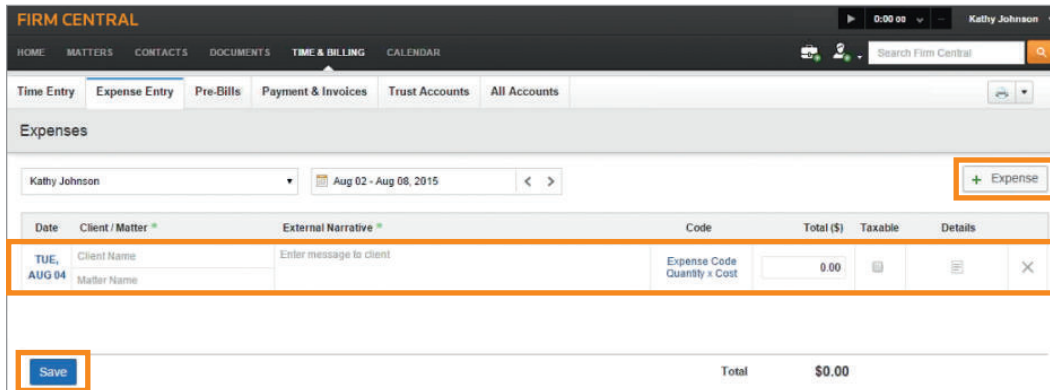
FIRM CENTRAL

0:00 00

Kathy Johnson

HOME MATTERS CONTACTS DOCUMENTS TIME & BILLING CALENDAR

Search Firm Central

Time Entry Expense Entry Pre-Bills Payment & Invoices Trust Accounts All Accounts

Expenses

Kathy Johnson

Aug 02 - Aug 08, 2015

+ Expense

| Date | Client / Matter * | External Narrative * | Code | Total ($) | Taxable | Details |
|---|---|---|---|---|---|---|
| TUE, AUG 04 | Client Name<br>Matter Name | Enter message to client | Expense Code<br>Quantity x Cost | 0.00 | | |

Save

Total $0.00